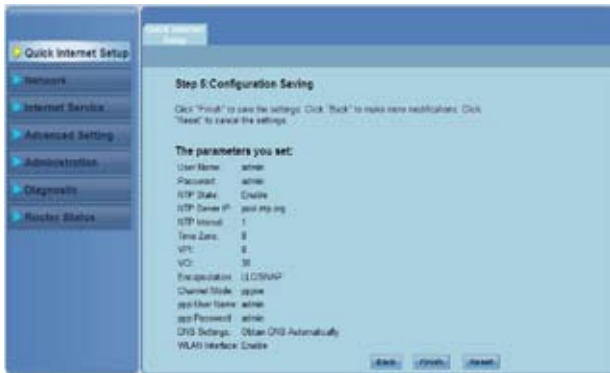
Quick Internet Setup
Network
Internet Service
Advanced Setting
Administration
Diagnostic
Router Status

Quick Internet Setup

Step 5:Configuration Saving

Click "Finish" to save the settings. Click "Back" to make new modifications. Click "Reset" to cancel the settings.

The parameters you set:

| | |
|---|---|
| User Name: | admin |
| Password: | admin |
| NTP State: | Enable |
| NTP Server IP: | pool.ntp.org |
| NTP Interval: | 1 |
| Time Zone: | 8 |
| VPI: | 8 |
| VCI: | 35 |
| Encapsulation: | LLC/SNAP |
| Channel Mode: | pppoe |
| ppp User Name: | admin |
| ppp Password: | admin |
| DNS Settings: | Obtain DNS Automatically |
| WLAN Interface: | Enable |

Back Finish Reset